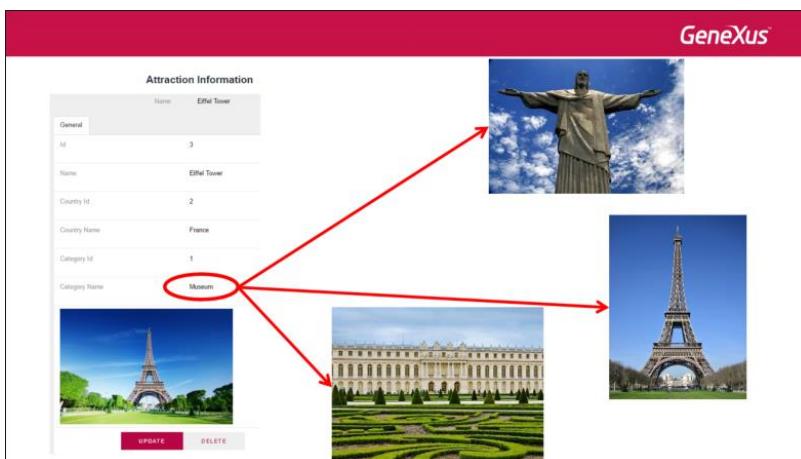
GeneXus

Attraction Information

Name Eiffel Tower

General

| | |
|---|---|
| Id | 3 |
| Name | Eiffel Tower |
| Country Id | 2 |
| Country Name | France |
| Category Id | 1 |
| Category Name | Museum |

UPDATE DELETE